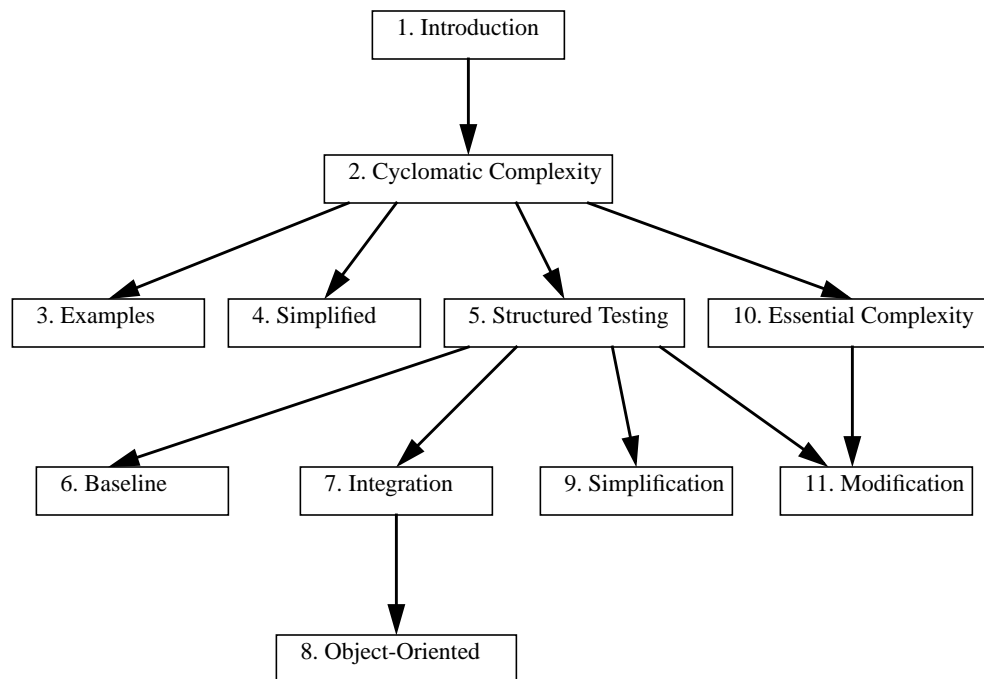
1. Introduction

2. Cyclomatic Complexity

3. Examples

4. Simplified

5. Structured Testing

10. Essential Complexity

6. Baseline

7. Integration

9. Simplification

11. Modification

8. Object-Oriented